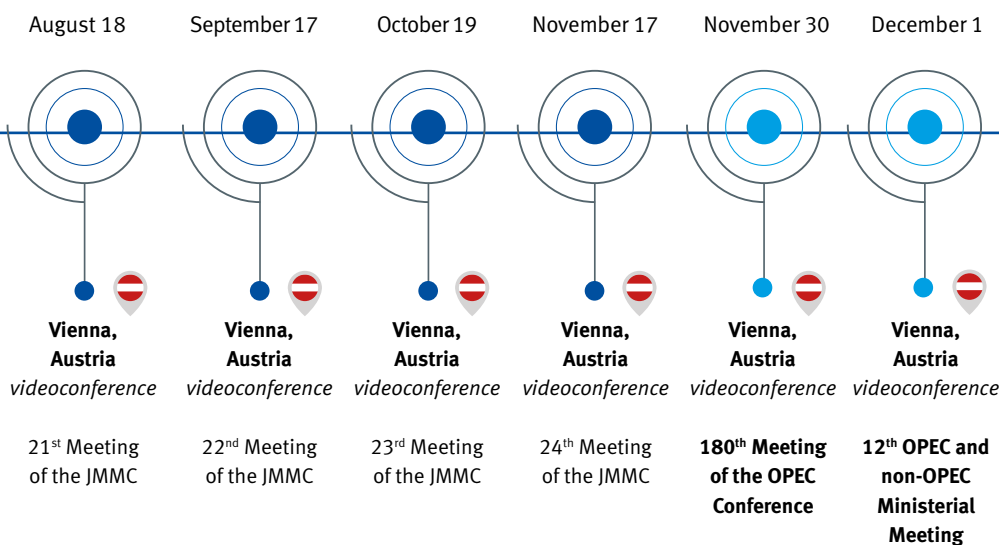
August 18

Vienna, Austria
*videoconference*

21$^{st}$ Meeting of the JMMC

September 17

Vienna, Austria
*videoconference*

22$^{nd}$ Meeting of the JMMC

October 19

Vienna, Austria
*videoconference*

23$^{rd}$ Meeting of the JMMC

November 17

Vienna, Austria
*videoconference*

24$^{th}$ Meeting of the JMMC

November 30

Vienna, Austria
*videoconference*

**180$^{th}$ Meeting of the OPEC Conference**

December 1

Vienna, Austria
*videoconference*

**12$^{th}$ OPEC and non-OPEC Ministerial Meeting**